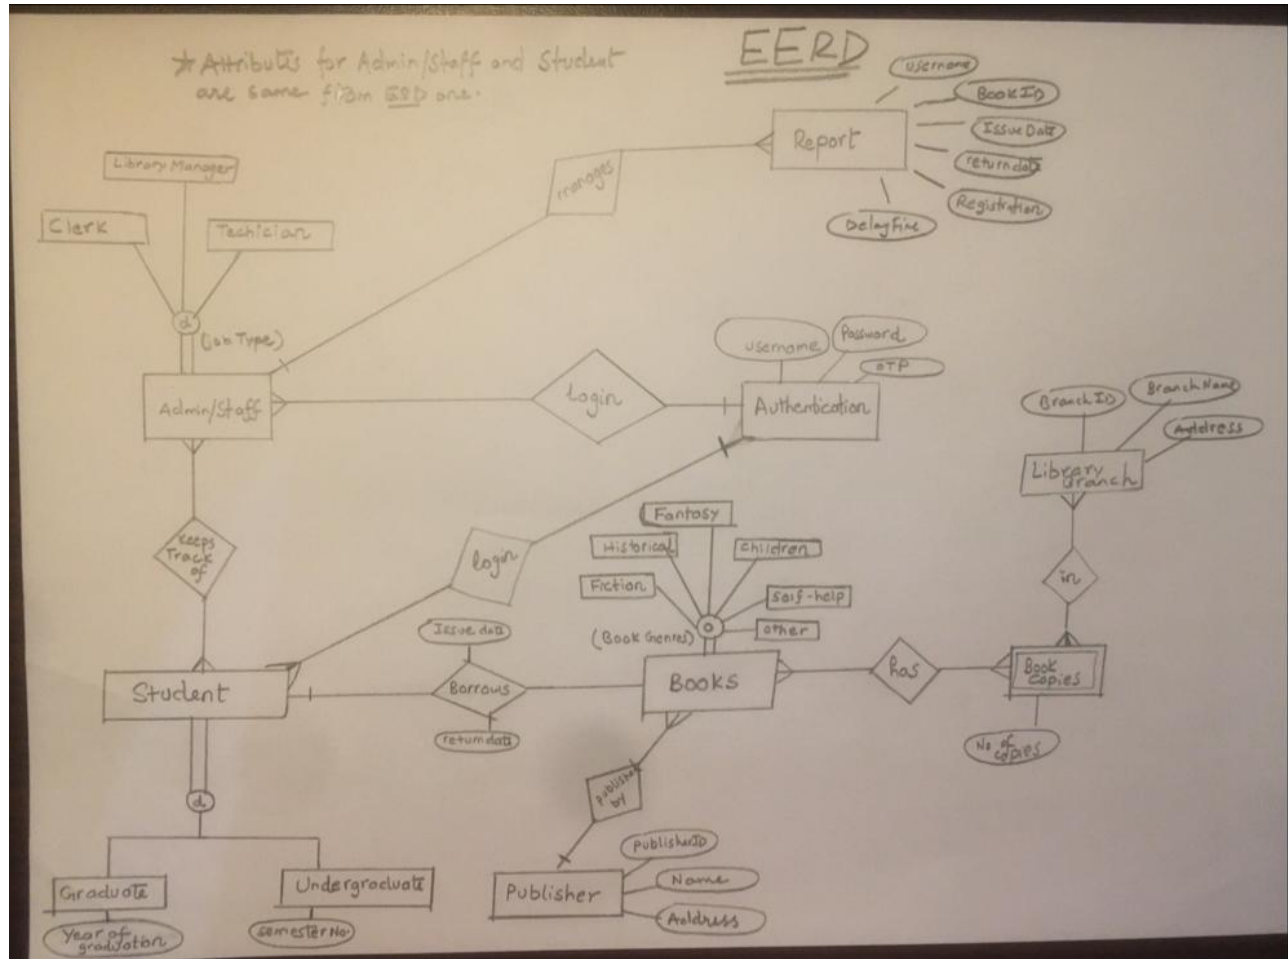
★ Attributes for Admin/Staff and Student are same from ERD one.

EERD

Username
Book ID
Issue Date
return date
Registration
Delay Fine
Report

manages

Library Manager
Clerk
Technician
d
(Job Type)
Admin/Staff

Login
Username
Password
OTP
Authentication

Branch ID
Branch Name
Address
Library Branch

in

Keeps Track of

login

Fantasy
Historical
Children
Fiction
Self-help
other
o
(Book Genres)

Issue date
Borrows
return date

Student

Books

has

Book Copies
No of copies

published by

d

Graduate
Year of graduation
Undergraduate
semester No

Publisher
PublisherID
Name
Address